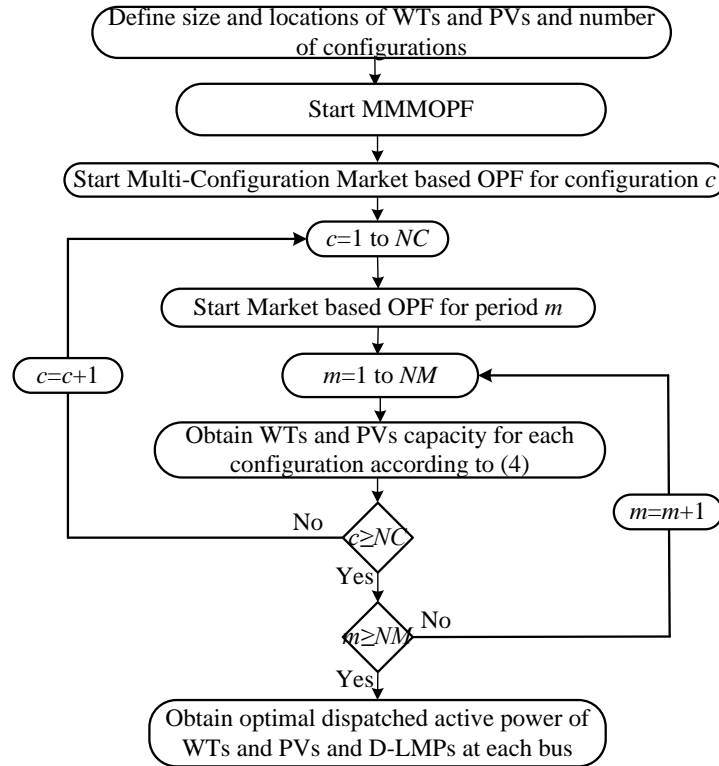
Define size and locations of WTs and PVs and number of configurations

Start MMMOPF

Start Multi-Configuration Market based OPF for configuration $c$

$c$=1 to $NC$

Start Market based OPF for period $m$

$c$=$c$+1

$m$=1 to $NM$

Obtain WTs and PVs capacity for each configuration according to (4)

No

$c \geq NC$

$m$=$m$+1

Yes

No

$m \geq NM$

Yes

Obtain optimal dispatched active power of WTs and PVs and D-LMPs at each bus